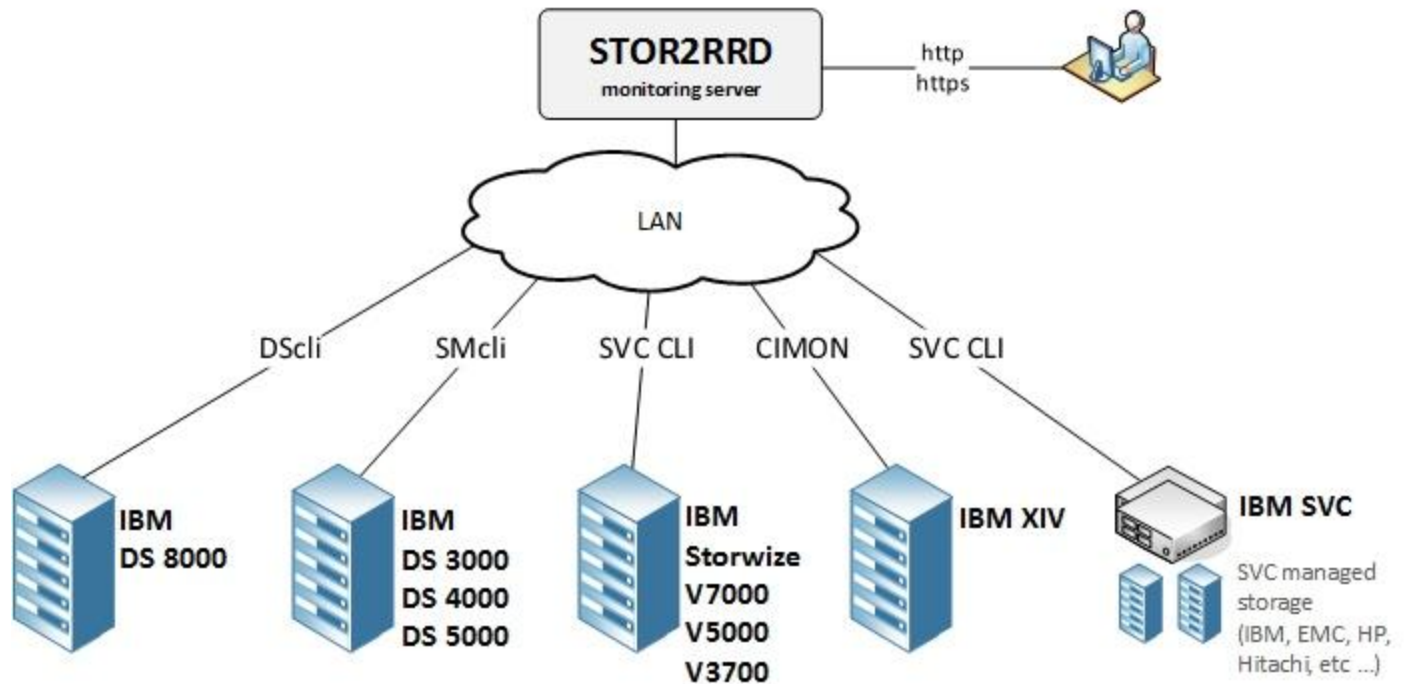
STOR2RRD
monitoring server

http
https

LAN

DScli

SMcli

SVC CLI

CIMON

SVC CLI

IBM
DS 8000

IBM
DS 3000
DS 4000
DS 5000

IBM
Storwize
V7000
V5000
V3700

IBM XIV

IBM SVC

SVC managed storage (IBM, EMC, HP, Hitachi, etc ...)